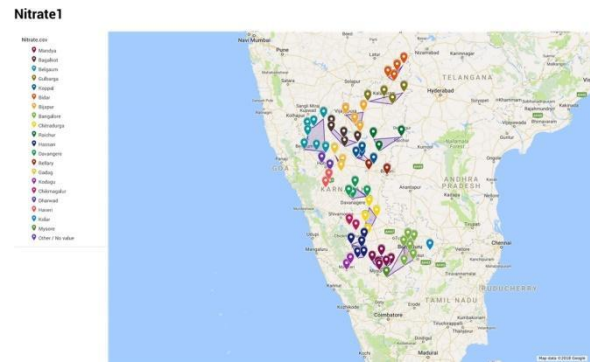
Nitrate1

Nitrate.csv
Mandya
Bagalkot
Belgaum
Gulbarga
Koppal
Bidar
Bijapur
Bangalore
Chitradurga
Raichur
Hassan
Davangere
Bellary
Gadag
Kodagu
Chikmagalur
Dharwad
Haveri
Kolar
Mysore
Other / No value

Navi Mumbai
Pune
TELANGANA
Hyderabad
Nizamabad
GOA
KARN
Davanagere
Anantapur
ANDHRA PRADESH
Chennai
TAMIL NADU
PUDUCHERRY
Coimbatore
Kochi
Madurai
Map data ©2018 Google